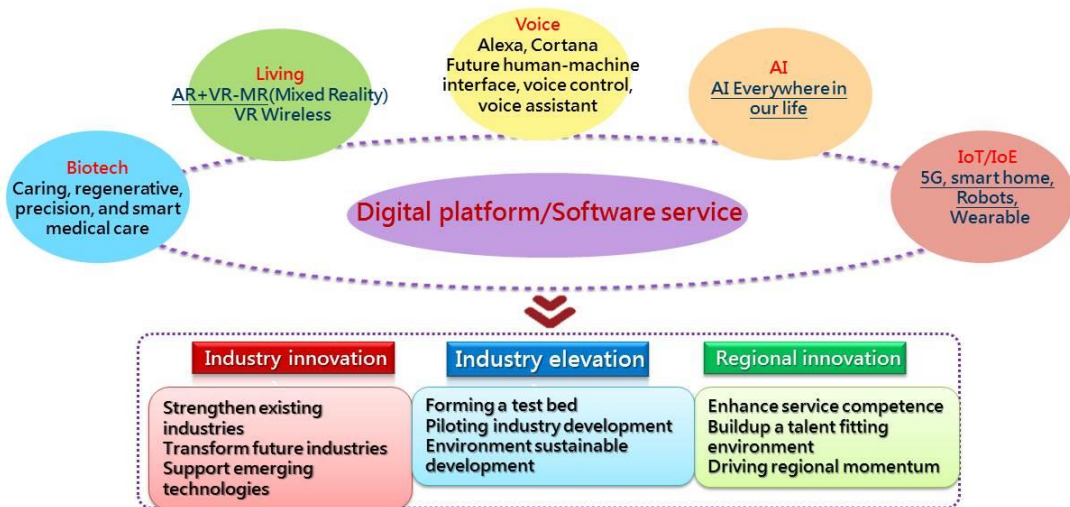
Voice
Alexa, Cortana
Future human-machine interface, voice control, voice assistant

Living
AR+VR-MR(Mixed Reality)
VR Wireless

AI
AI Everywhere in our life

Biotech
Caring, regenerative, precision, and smart medical care

Digital platform/Software service

IoT/IoE
5G, smart home, Robots, Wearable

Industry innovation
Strengthen existing industries
Transform future industries
Support emerging technologies

Industry elevation
Forming a test bed
Piloting industry development
Environment sustainable development

Regional innovation
Enhance service competence
Buildup a talent fitting environment
Driving regional momentum